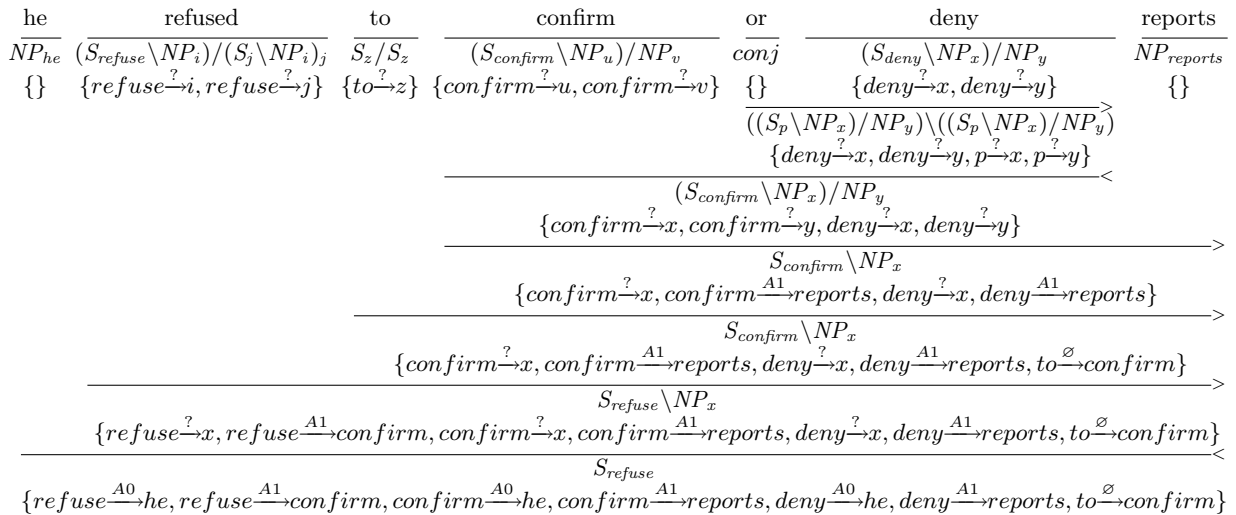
he refused to confirm or deny reports

$NP_{he}$ $(S_{refuse}\backslash NP_i)/(S_j\backslash NP_i)_j$ $S_z/S_z$ $(S_{confirm}\backslash NP_u)/NP_v$ $conj$ $(S_{deny}\backslash NP_x)/NP_y$ $NP_{reports}$

$\{\}$ $\{refuse\xrightarrow{?}i, refuse\xrightarrow{?}j\}$ $\{to\xrightarrow{?}z\}$ $\{confirm\xrightarrow{?}u, confirm\xrightarrow{?}v\}$ $\{\}$ $\{deny\xrightarrow{?}x, deny\xrightarrow{?}y\}$ $\{\}$

$>$

$((S_p\backslash NP_x)/NP_y)\backslash((S_p\backslash NP_x)/NP_y)$
$\{deny\xrightarrow{?}x, deny\xrightarrow{?}y, p\xrightarrow{?}x, p\xrightarrow{?}y\}$

$<$

$(S_{confirm}\backslash NP_x)/NP_y$
$\{confirm\xrightarrow{?}x, confirm\xrightarrow{?}y, deny\xrightarrow{?}x, deny\xrightarrow{?}y\}$

$>$

$S_{confirm}\backslash NP_x$
$\{confirm\xrightarrow{?}x, confirm\xrightarrow{A1}reports, deny\xrightarrow{?}x, deny\xrightarrow{A1}reports\}$

$>$

$S_{confirm}\backslash NP_x$
$\{confirm\xrightarrow{?}x, confirm\xrightarrow{A1}reports, deny\xrightarrow{?}x, deny\xrightarrow{A1}reports, to\xrightarrow{\varnothing}confirm\}$

$>$

$S_{refuse}\backslash NP_x$
$\{refuse\xrightarrow{?}x, refuse\xrightarrow{A1}confirm, confirm\xrightarrow{?}x, confirm\xrightarrow{A1}reports, deny\xrightarrow{?}x, deny\xrightarrow{A1}reports, to\xrightarrow{\varnothing}confirm\}$

$<$

$S_{refuse}$
$\{refuse\xrightarrow{A0}he, refuse\xrightarrow{A1}confirm, confirm\xrightarrow{A0}he, confirm\xrightarrow{A1}reports, deny\xrightarrow{A0}he, deny\xrightarrow{A1}reports, to\xrightarrow{\varnothing}confirm\}$